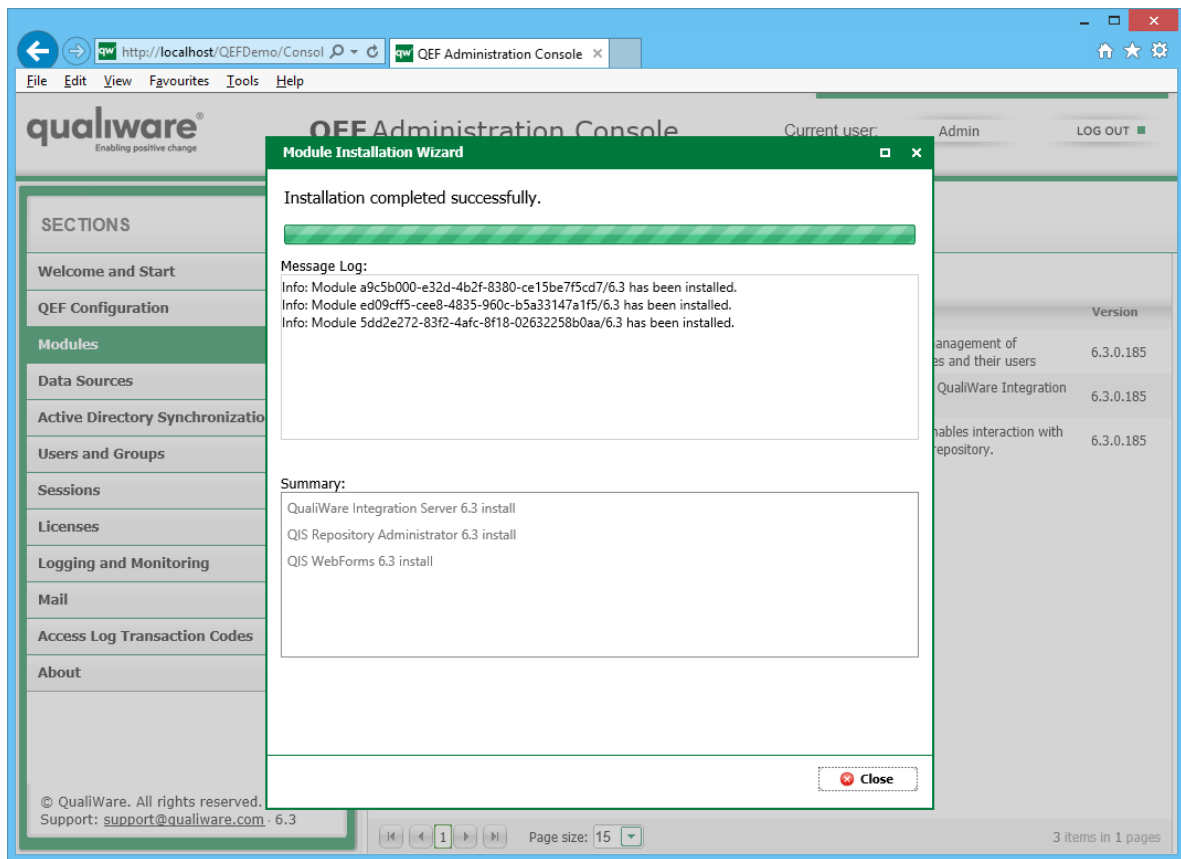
http://localhost/QEFDemo/Consol
QEF Administration Console
File Edit View Favourites Tools Help

qualiware®
Enabling positive change

QEF Administration Console
Current user: Admin
LOG OUT

SECTIONS
Welcome and Start
QEF Configuration
Modules
Data Sources
Active Directory Synchronizatio
Users and Groups
Sessions
Licenses
Logging and Monitoring
Mail
Access Log Transaction Codes
About

© QualiWare. All rights reserved.
Support: support@qualiware.com · 6.3

Version
anagement of
s and their users
6.3.0.185
QualiWare Integration
6.3.0.185
nables interaction with
repository.
6.3.0.185

Page size: 15
3 items in 1 pages

Module Installation Wizard

Installation completed successfully.

Message Log:
Info: Module a9c5b000-e32d-4b2f-8380-ce15be7f5cd7/6.3 has been installed.
Info: Module ed09cff5-cee8-4835-960c-b5a33147a1f5/6.3 has been installed.
Info: Module 5dd2e272-83f2-4afc-8f18-02632258b0aa/6.3 has been installed.

Summary:
QualiWare Integration Server 6.3 install
QIS Repository Administrator 6.3 install
QIS WebForms 6.3 install

Close